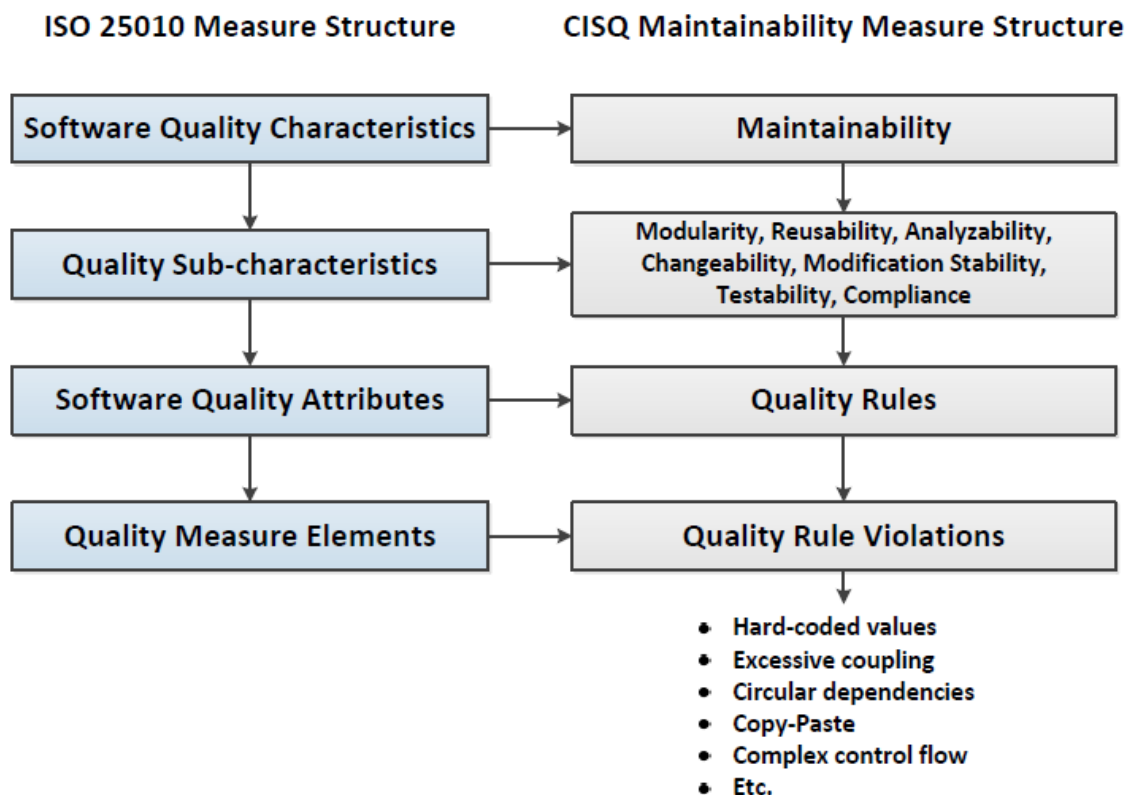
ISO 25010 Measure Structure

CISQ Maintainability Measure Structure

Software Quality Characteristics

Maintainability

Quality Sub-characteristics

Modularity, Reusability, Analyzability, Changeability, Modification Stability, Testability, Compliance

Software Quality Attributes

Quality Rules

Quality Measure Elements

Quality Rule Violations

- Hard-coded values
- Excessive coupling
- Circular dependencies
- Copy-Paste
- Complex control flow
- Etc.